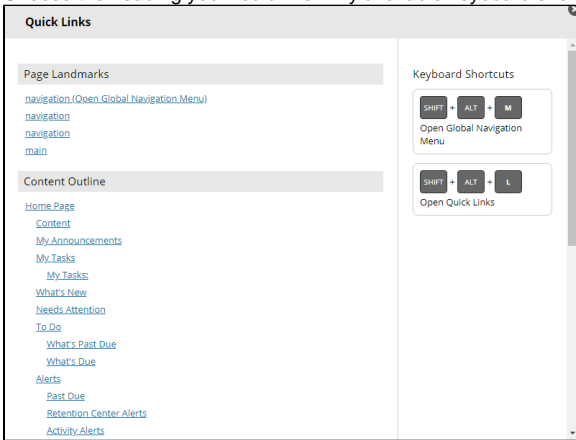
Quick Links

Page Landmarks

navigation (Open Global Navigation Menu)
navigation
navigation
main

Content Outline

Home Page
Content
My Announcements
My Tasks
My Tasks:
What's New
Needs Attention
To Do
What's Past Due
What's Due
Alerts
Past Due
Retention Center Alerts
Activity Alerts

Keyboard Shortcuts

SHIFT + ALT + M
Open Global Navigation Menu

SHIFT + ALT + L
Open Quick Links